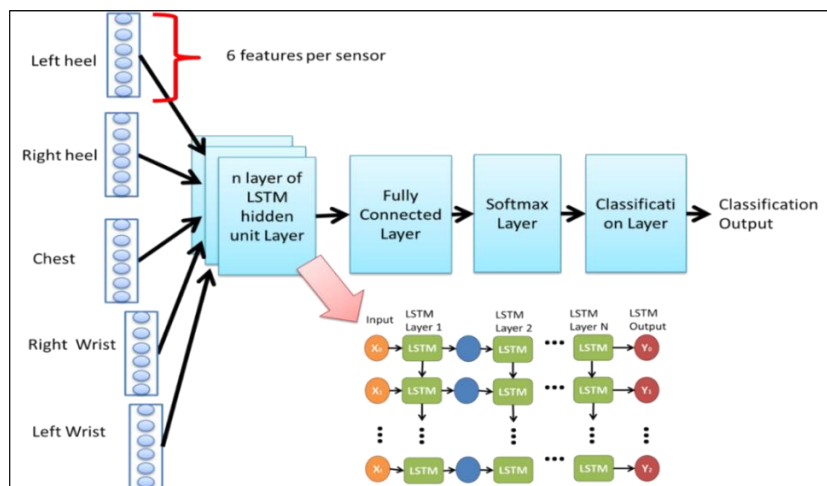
Left heel

6 features per sensor

Right heel

Chest

Right Wrist

Left Wrist

n layer of LSTM hidden unit Layer

Fully Connected Layer

Softmax Layer

Classification Layer

Classification Output

Input

LSTM Layer 1

LSTM Layer 2

LSTM Layer N

LSTM Output

$X_0$ LSTM LSTM ... LSTM $Y_0$

$X_1$ LSTM LSTM ... LSTM $Y_1$

$X_t$ LSTM LSTM ... LSTM $Y_t$